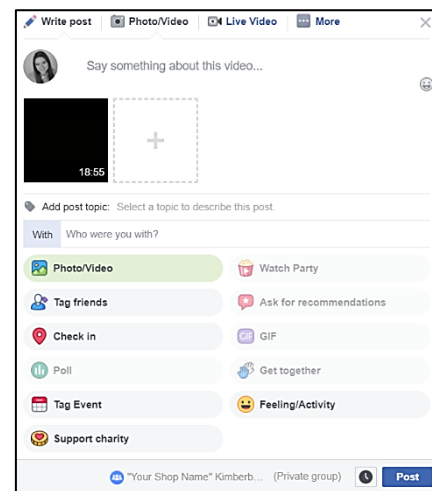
Write post | Photo/Video | Live Video | More

Say something about this video...

18:55

+

Add post topic: Select a topic to describe this post.

With Who were you with?

Photo/Video
Watch Party
Tag friends
Ask for recommendations
Check in
GIF
Poll
Get together
Tag Event
Feeling/Activity
Support charity

"Your Shop Name" Kimberb... (Private group) Post